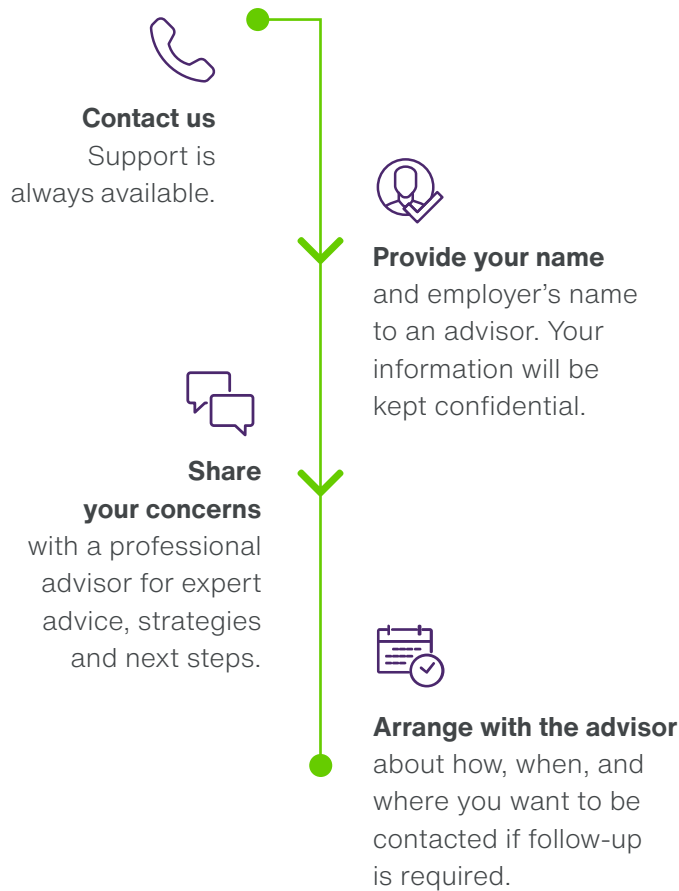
**Contact us**
Support is always available.

**Provide your name** and employer’s name to an advisor. Your information will be kept confidential.

**Share your concerns** with a professional advisor for expert advice, strategies and next steps.

**Arrange with the advisor** about how, when, and where you want to be contacted if follow-up is required.